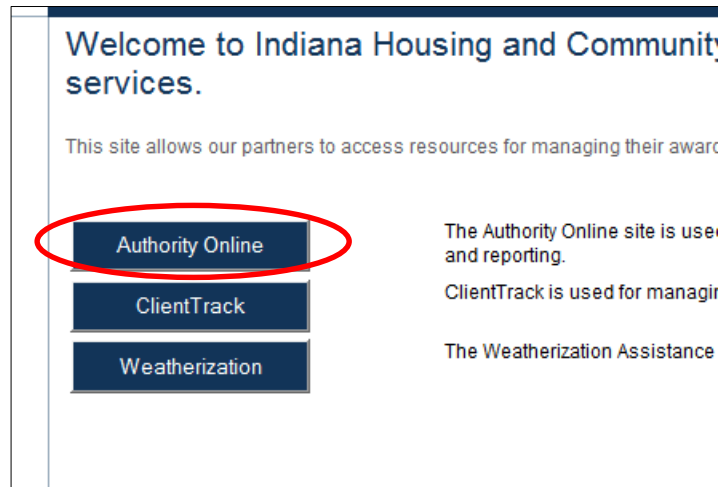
Welcome to Indiana Housing and Community services.

This site allows our partners to access resources for managing their award

Authority Online

The Authority Online site is used and reporting.

ClientTrack

ClientTrack is used for managin

Weatherization

The Weatherization Assistance